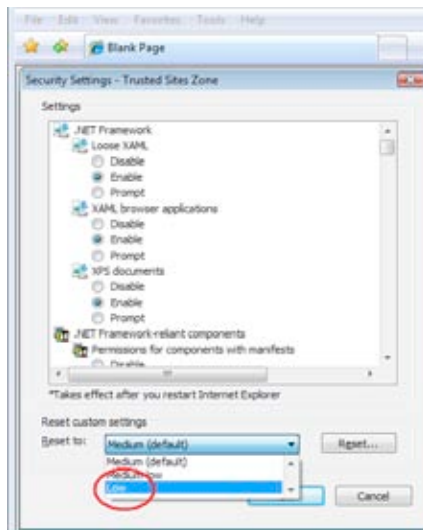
File Edit View Favorites Tools Help

Blank Page

Security Settings - Trusted Sites Zone

Settings

.NET Framework
Loose XAML
Disable
Enable
Prompt
XAML browser applications
Disable
Enable
Prompt
XPS documents
Disable
Enable
Prompt
.NET Framework-reliant components
Permissions for components with manifests
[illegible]

*Takes effect after you restart Internet Explorer

Reset custom settings
Reset to: Medium (default)
Reset...
Medium (default)
Medium-low
Low
Cancel